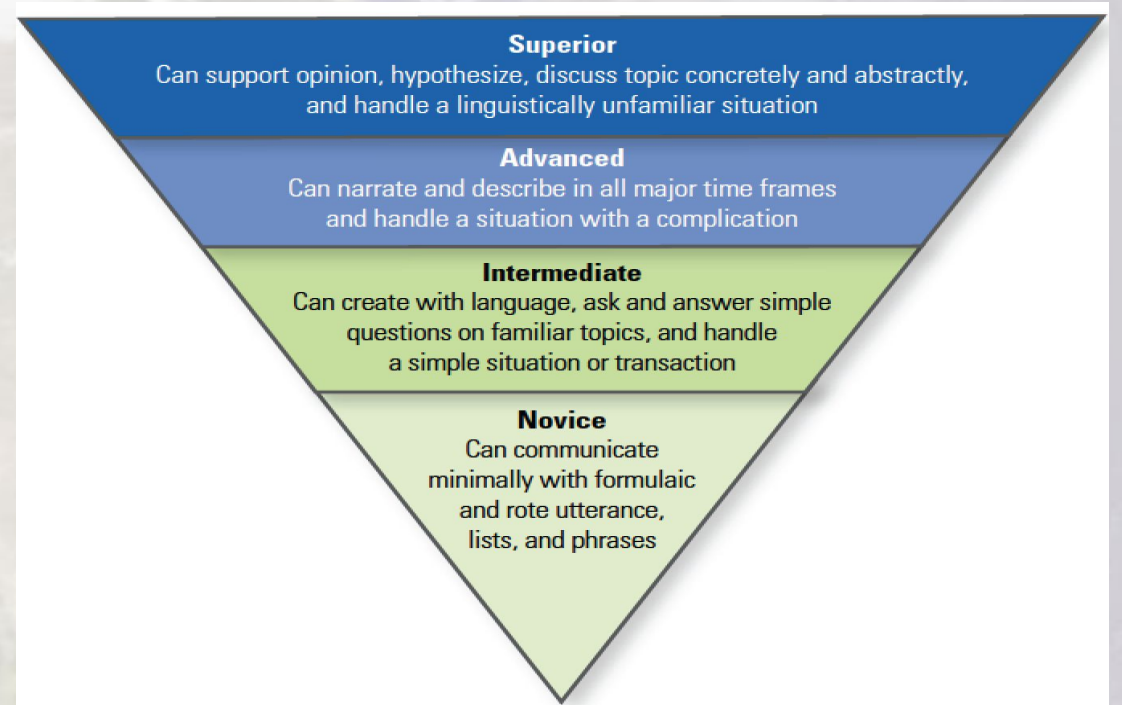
Superior
Can support opinion, hypothesize, discuss topic concretely and abstractly, and handle a linguistically unfamiliar situation

Advanced
Can narrate and describe in all major time frames and handle a situation with a complication

Intermediate
Can create with language, ask and answer simple questions on familiar topics, and handle a simple situation or transaction

Novice
Can communicate minimally with formulaic and rote utterance, lists, and phrases